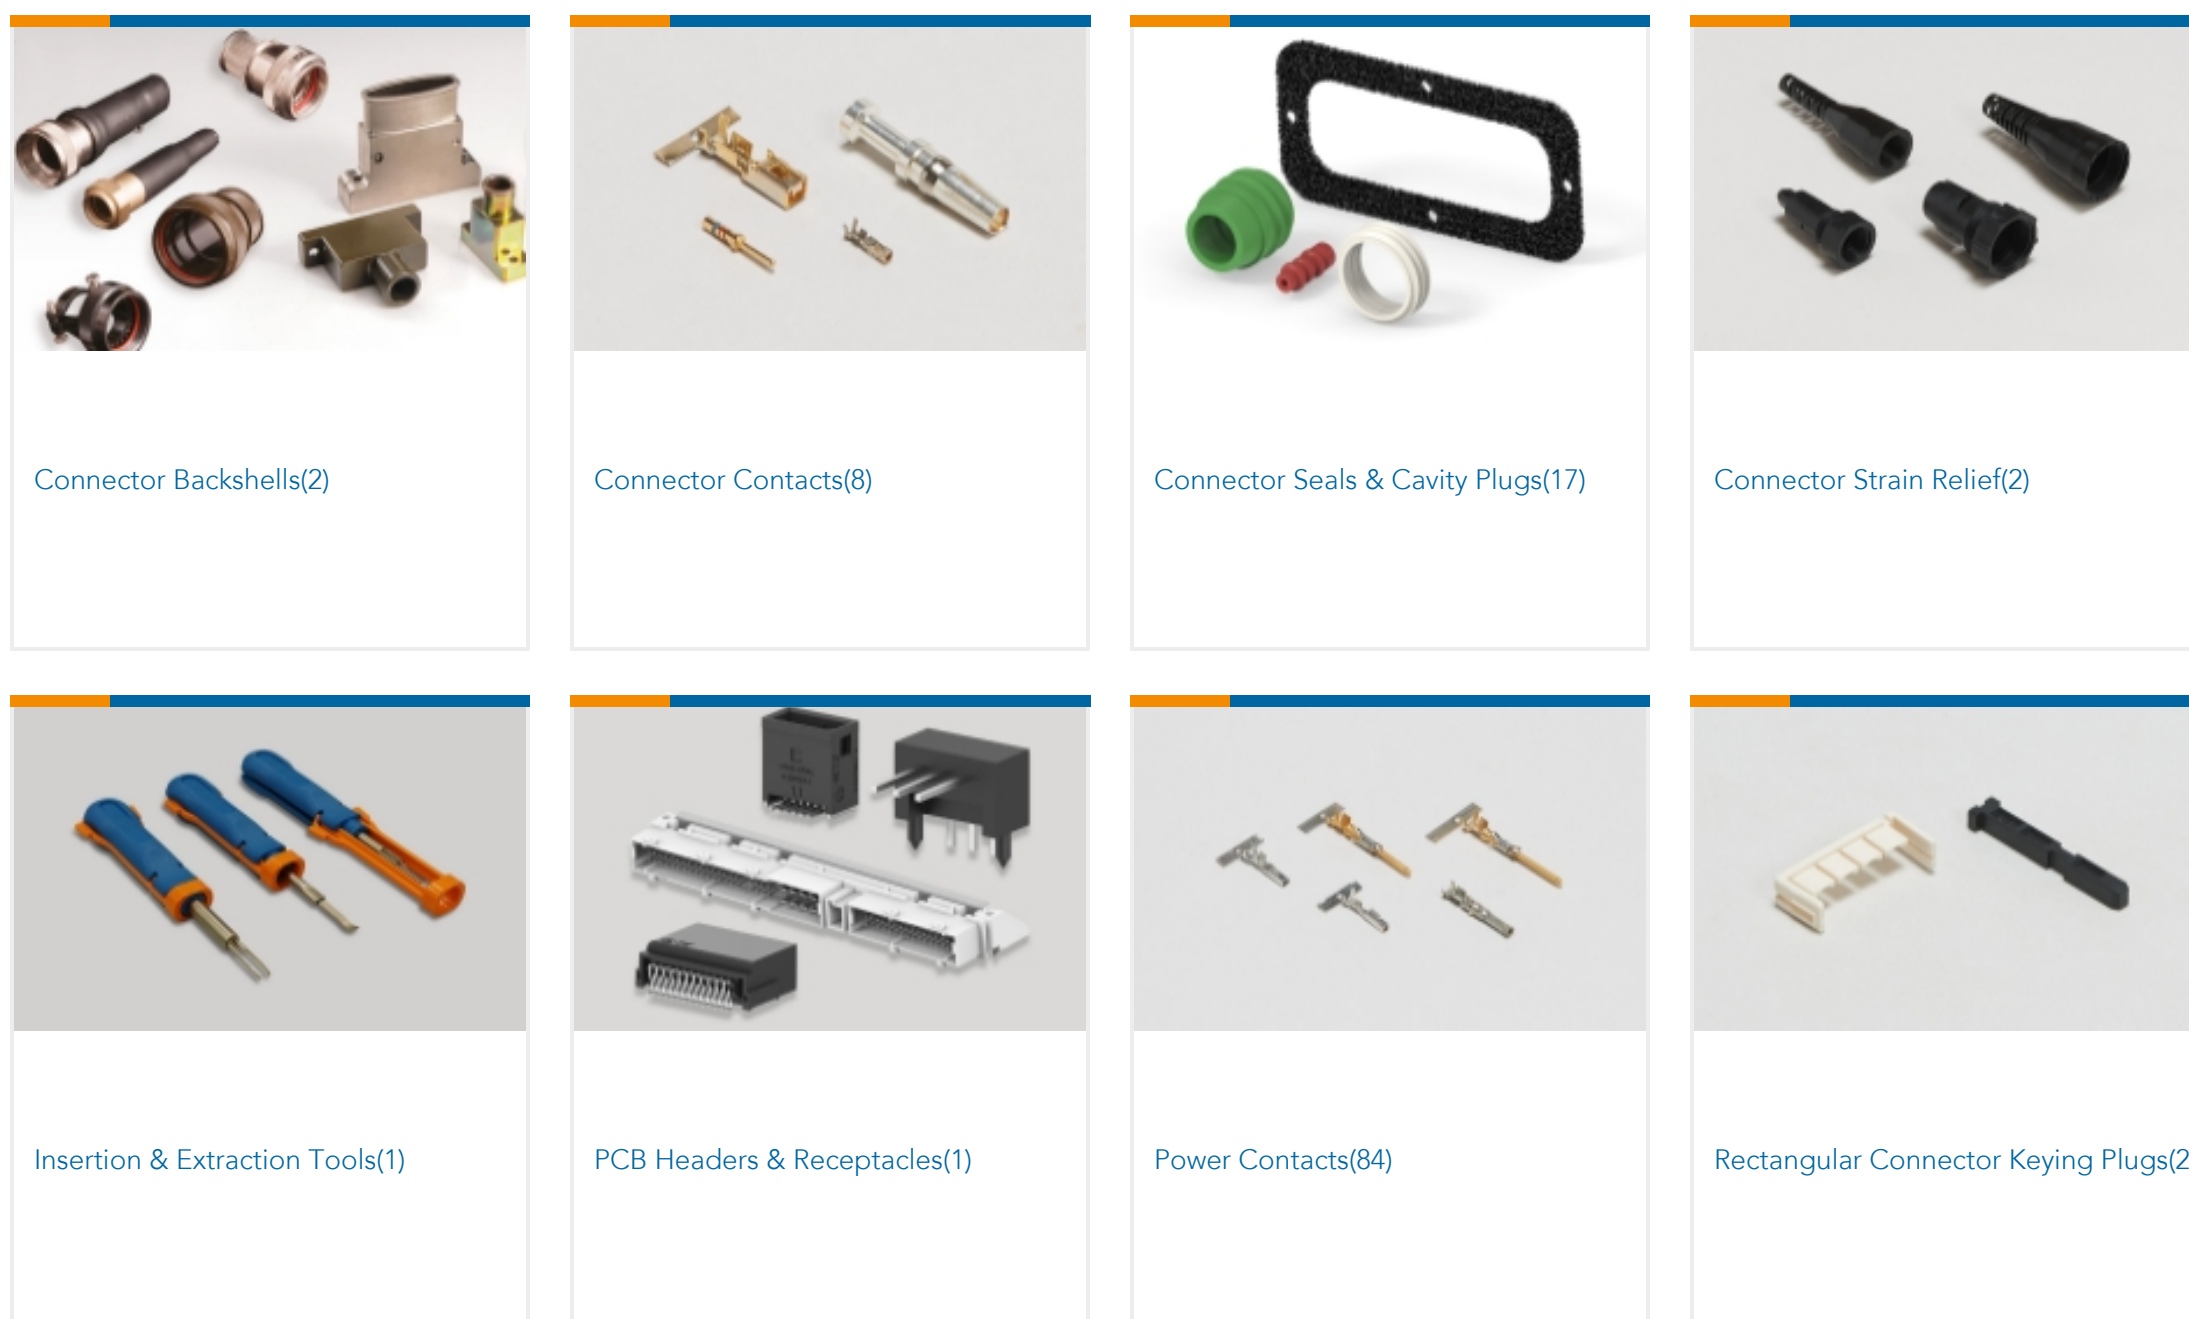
Connector Backshells(2)

Connector Contacts(8)

Connector Seals & Cavity Plugs(17)

Connector Strain Relief(2)

Insertion & Extraction Tools(1)

PCB Headers & Receptacles(1)

Power Contacts(84)

Rectangular Connector Keying Plugs(2